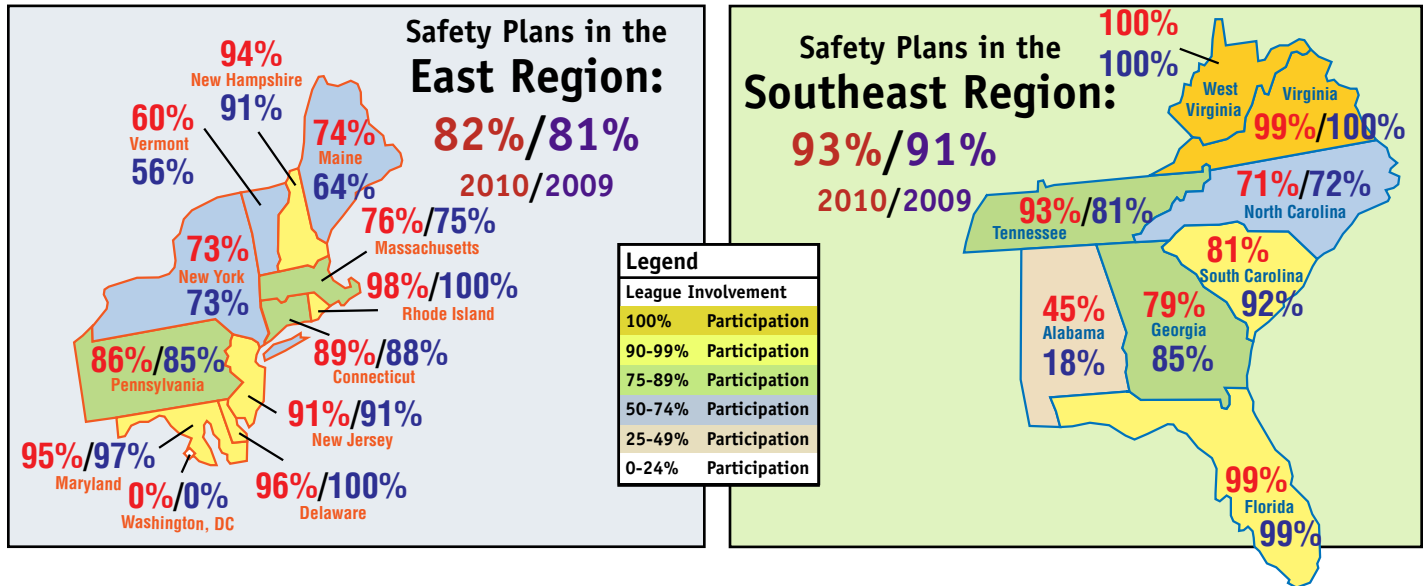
Safety Plans in the East Region:

82%/81%

2010/2009

94%
New Hampshire
91%

60%
Vermont
56%

74%
Maine
64%

76%/75%
Massachusetts

73%
New York
73%

98%/100%
Rhode Island

86%/85%
Pennsylvania

89%/88%
Connecticut

91%/91%
New Jersey

95%/97%
Maryland

0%/0%
Washington, DC

96%/100%
Delaware

| Legend | |
|---|---|
| League Involvement | |
| 100% | Participation |
| 90-99% | Participation |
| 75-89% | Participation |
| 50-74% | Participation |
| 25-49% | Participation |
| 0-24% | Participation |

Safety Plans in the Southeast Region:

93%/91%

2010/2009

100%
100%
West Virginia

Virginia
99%/100%

71%/72%
North Carolina

93%/81%
Tennessee

81%
South Carolina
92%

45%
Alabama
18%

79%
Georgia
85%

99%
Florida
99%